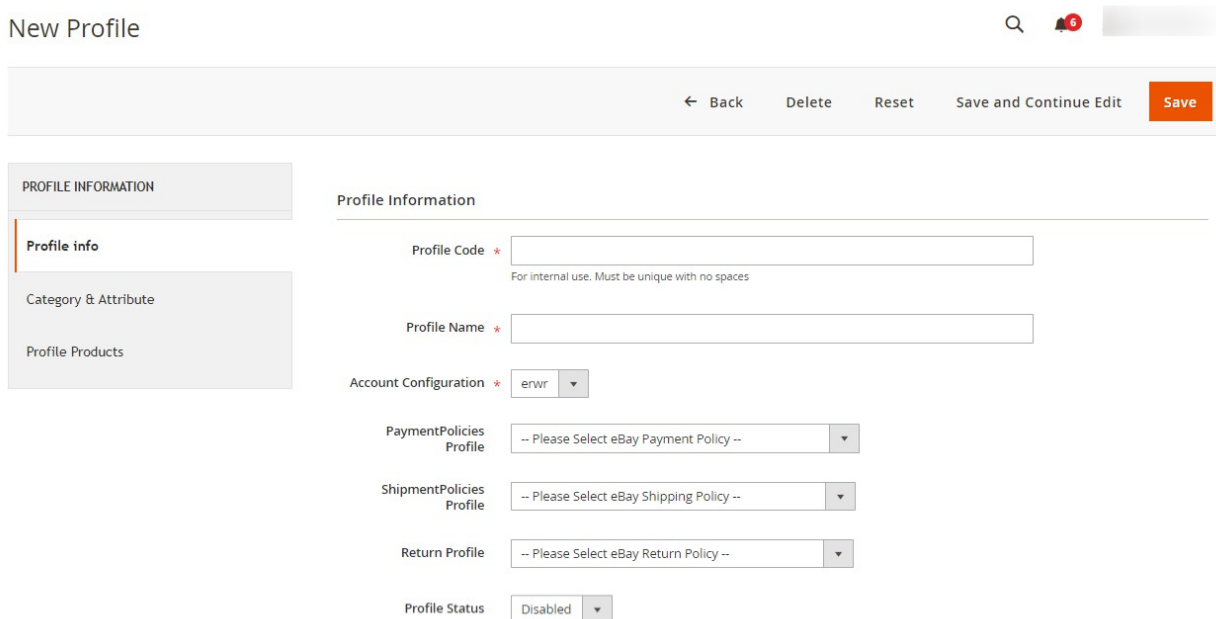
New Profile

6

← Back Delete Reset Save and Continue Edit Save

PROFILE INFORMATION

Profile info

Category & Attribute

Profile Products

Profile Information

Profile Code *

For internal use. Must be unique with no spaces

Profile Name *

Account Configuration * erwr

PaymentPolicies Profile -- Please Select eBay Payment Policy --

ShipmentPolicies Profile -- Please Select eBay Shipping Policy --

Return Profile -- Please Select eBay Return Policy --

Profile Status Disabled